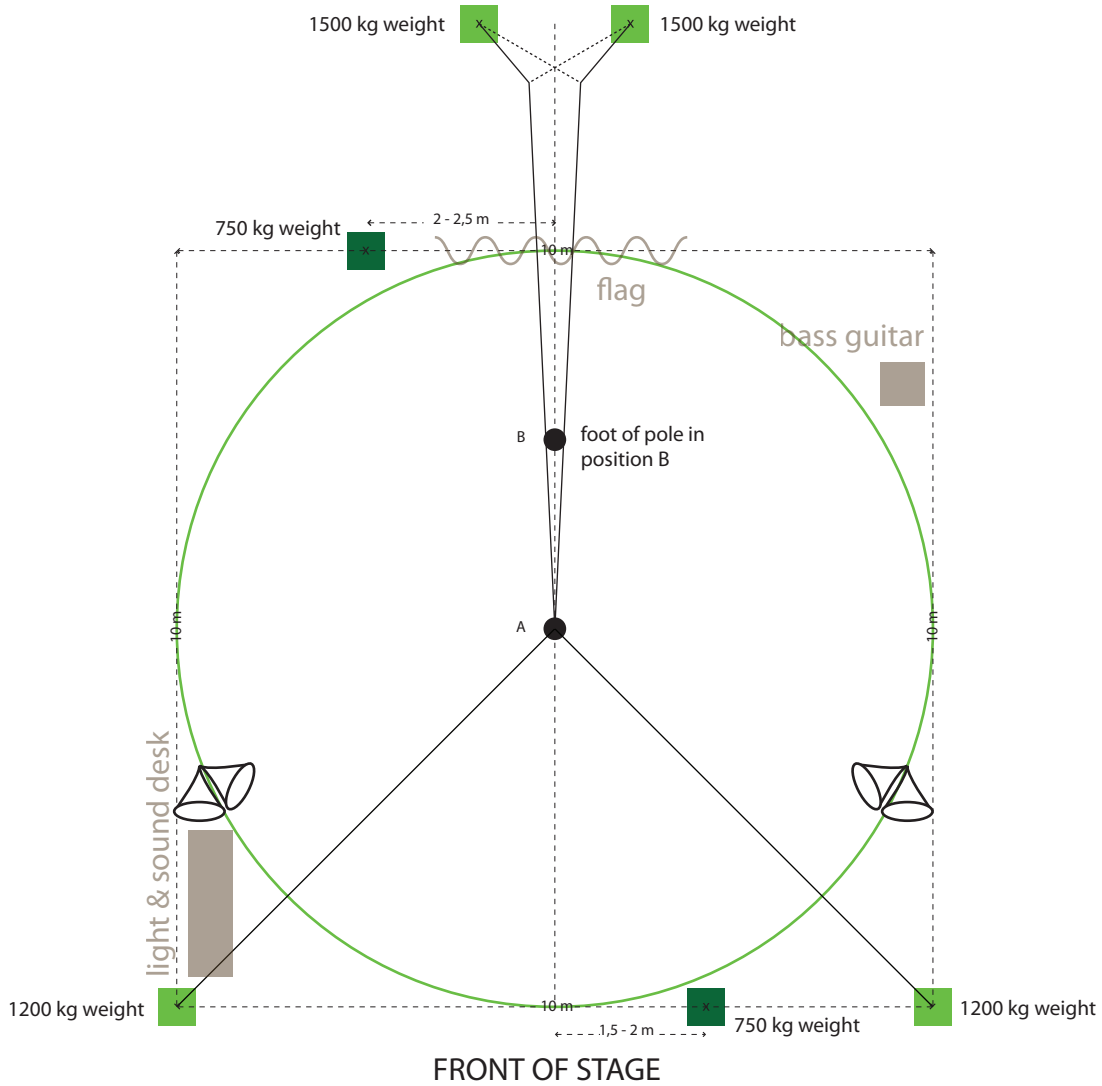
1500 kg weight
1500 kg weight
750 kg weight
2 - 2,5 m
10 m
flag
bass guitar
B
foot of pole in position B
A
10 m
10 m
light & sound desk
1200 kg weight
10 m
750 kg weight
1200 kg weight
1,5 - 2 m
FRONT OF STAGE